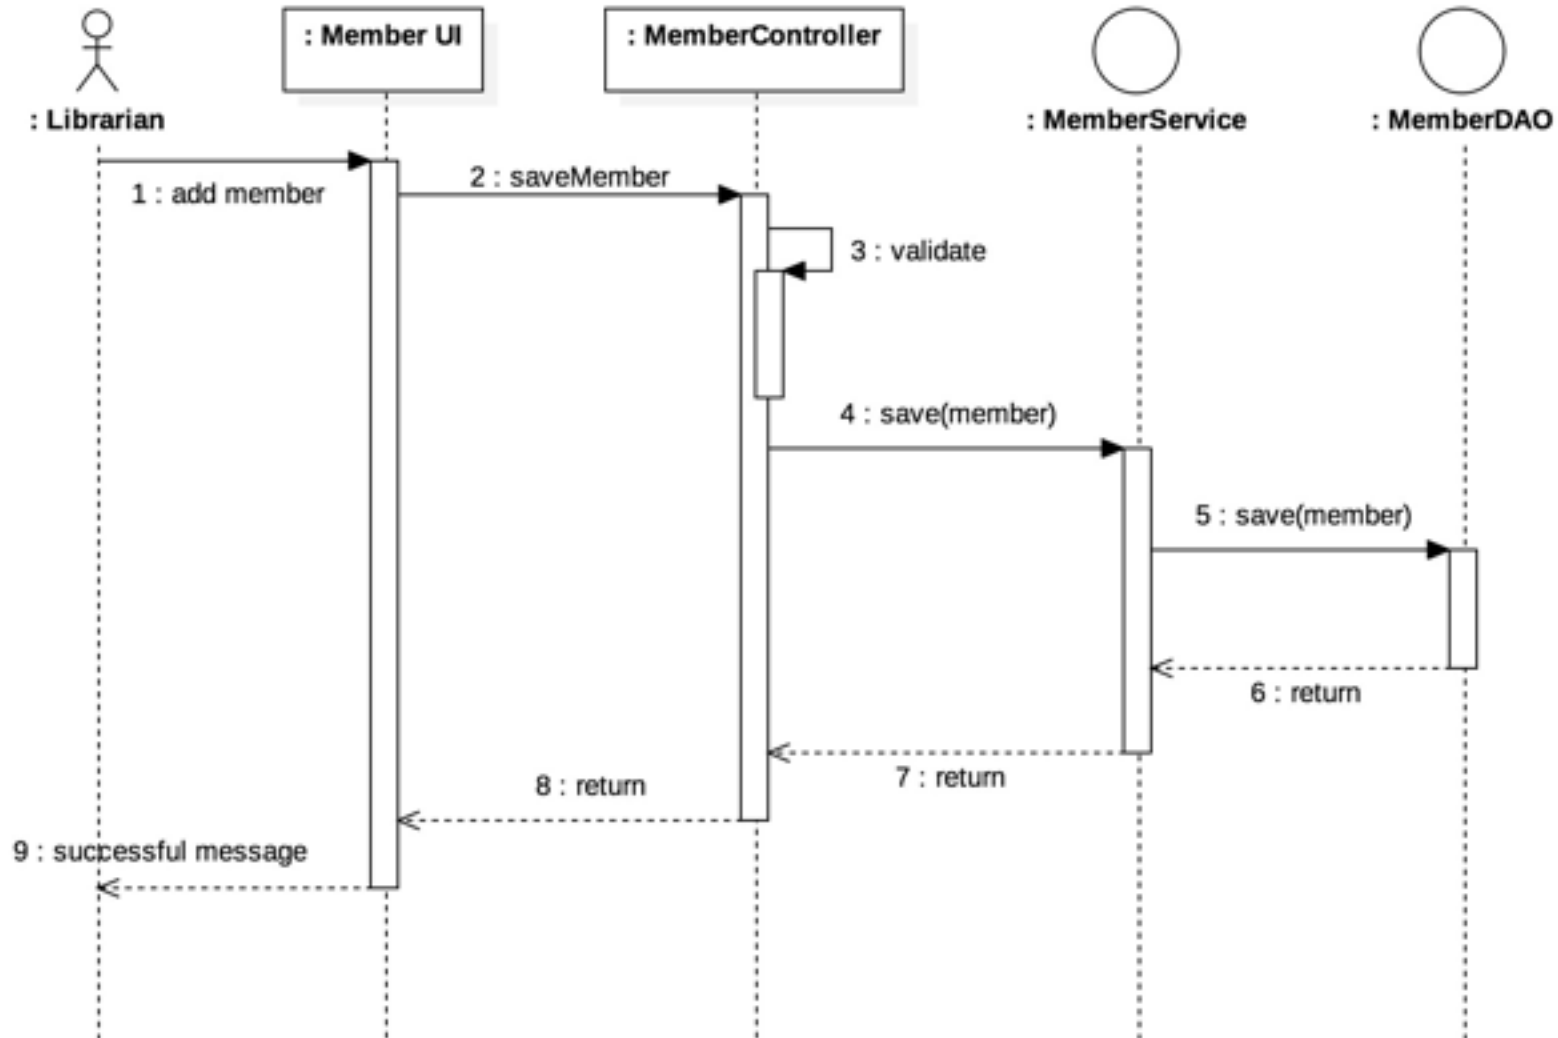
: Librarian

: Member UI

: MemberController

: MemberService

: MemberDAO

1 : add member

2 : saveMember

3 : validate

4 : save(member)

5 : save(member)

6 : return

7 : return

8 : return

9 : successful message